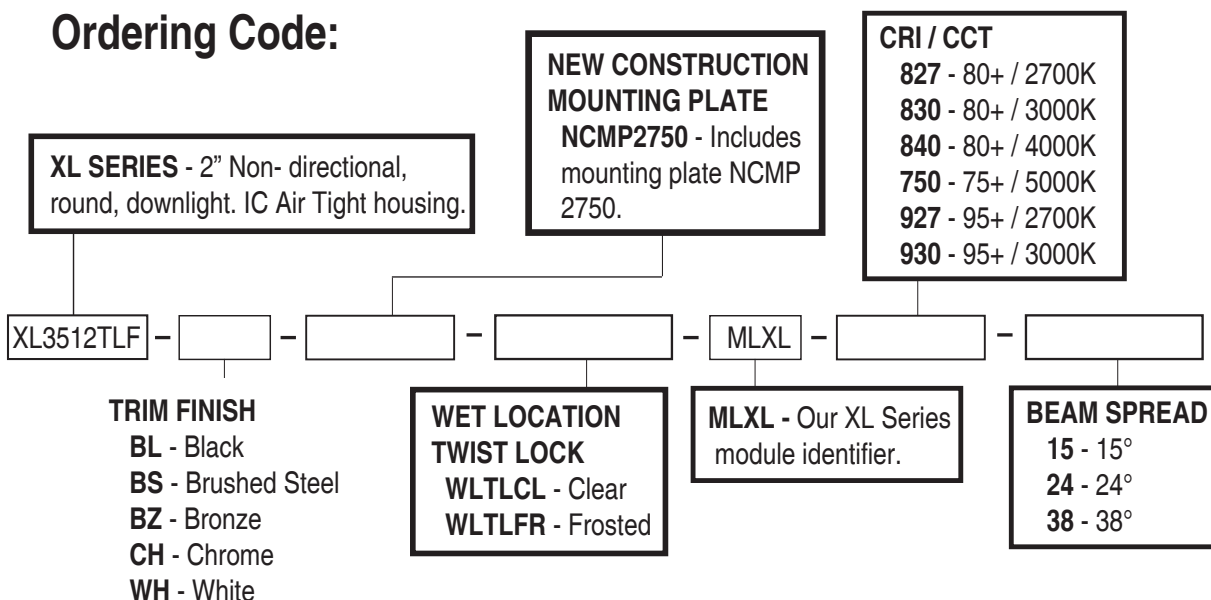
Ordering Code:

XL SERIES - 2" Non- directional, round, downlight. IC Air Tight housing.

NEW CONSTRUCTION MOUNTING PLATE
NCMP2750 - Includes mounting plate NCMP 2750.

CRI / CCT
827 - 80+ / 2700K
830 - 80+ / 3000K
840 - 80+ / 4000K
750 - 75+ / 5000K
927 - 95+ / 2700K
930 - 95+ / 3000K

XL3512TLF – [ ] – [ ] – [ ] – MLXL – [ ] – [ ]

TRIM FINISH
BL - Black
BS - Brushed Steel
BZ - Bronze
CH - Chrome
WH - White

WET LOCATION TWIST LOCK
WLTLCL - Clear
WLTLFR - Frosted

MLXL - Our XL Series module identifier.

BEAM SPREAD
15 - 15°
24 - 24°
38 - 38°